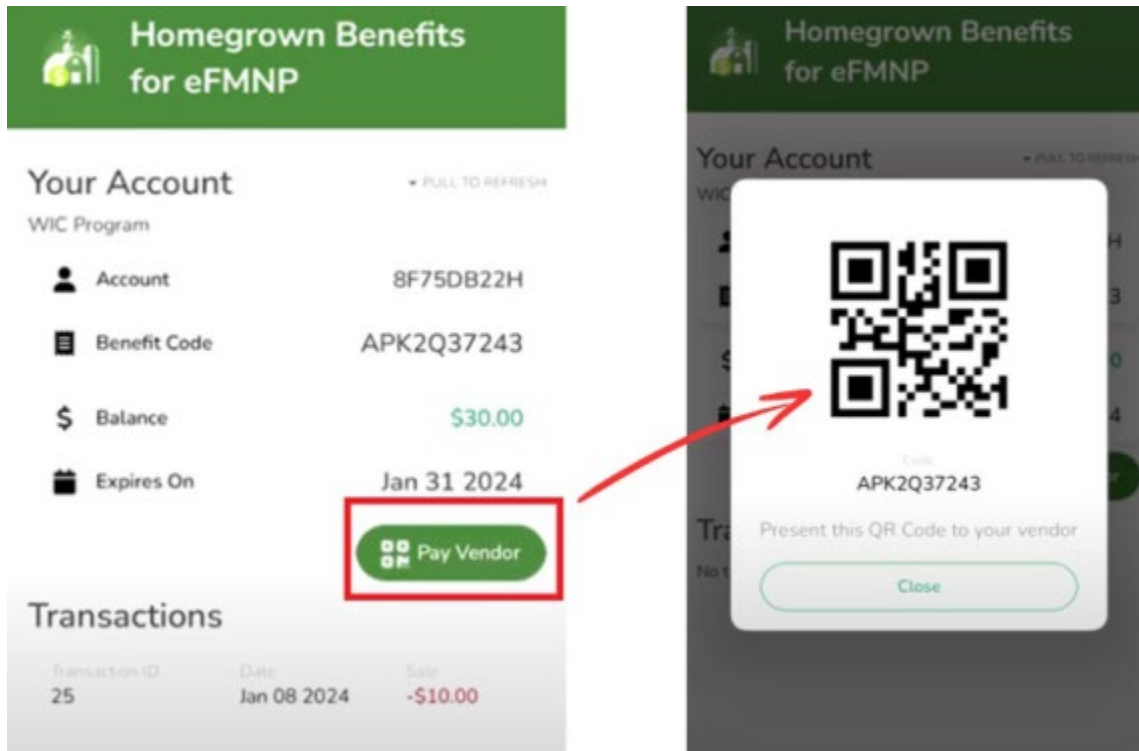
Homegrown Benefits for eFMNP

Your Account

▾ PULL TO REFRESH

WIC Program

Account 8F75DB22H

Benefit Code APK2Q37243

Balance $30.00

Expires On Jan 31 2024

Pay Vendor

Transactions

| Transaction ID | Date | Sale |
|---|---|---|
| 25 | Jan 08 2024 | -$10.00 |

Homegrown Benefits for eFMNP

Your Account

▾ PULL TO REFRESH

WIC

H

3

0

4

Tra

No t

Code

APK2Q37243

Present this QR Code to your vendor

Close